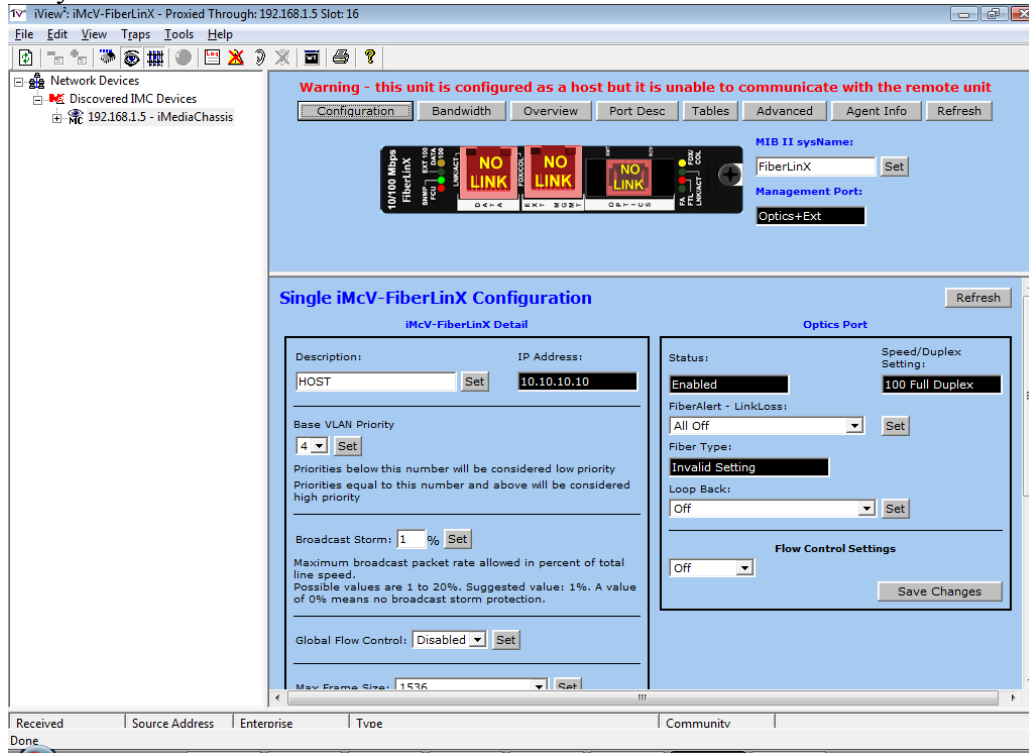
iView²: iMcV-FiberLinX - Proxied Through: 192.168.1.5 Slot: 16

File Edit View Traps Tools Help

Network Devices
Discovered IMC Devices
192.168.1.5 - iMediaChassis

Warning - this unit is configured as a host but it is unable to communicate with the remote unit

Configuration | Bandwidth | Overview | Port Desc | Tables | Advanced | Agent Info | Refresh

10/100 Mbps FiberLinX
NO LINK
NO LINK
NO LINK
DATA
EXT MGMT
OPTICS

MIB II sysName:
FiberLinX
Set
Management Port:
Optics+Ext

Single iMcV-FiberLinX Configuration
Refresh

iMcV-FiberLinX Detail

Description:
HOST
Set
IP Address:
10.10.10.10

Base VLAN Priority
4
Set
Priorities below this number will be considered low priority
Priorities equal to this number and above will be considered high priority

Broadcast Storm: 1 %
Set
Maximum broadcast packet rate allowed in percent of total line speed.
Possible values are 1 to 20%. Suggested value: 1%. A value of 0% means no broadcast storm protection.

Global Flow Control: Disabled
Set

Max Frame Size: 1536
Set

Optics Port

Status:
Enabled
Speed/Duplex Setting:
100 Full Duplex
FiberAlert - LinkLoss:
All Off
Set
Fiber Type:
Invalid Setting
Loop Back:
Off
Set

Flow Control Settings
Off
Save Changes

Received | Source Address | Enterprise | Type | Community
Done